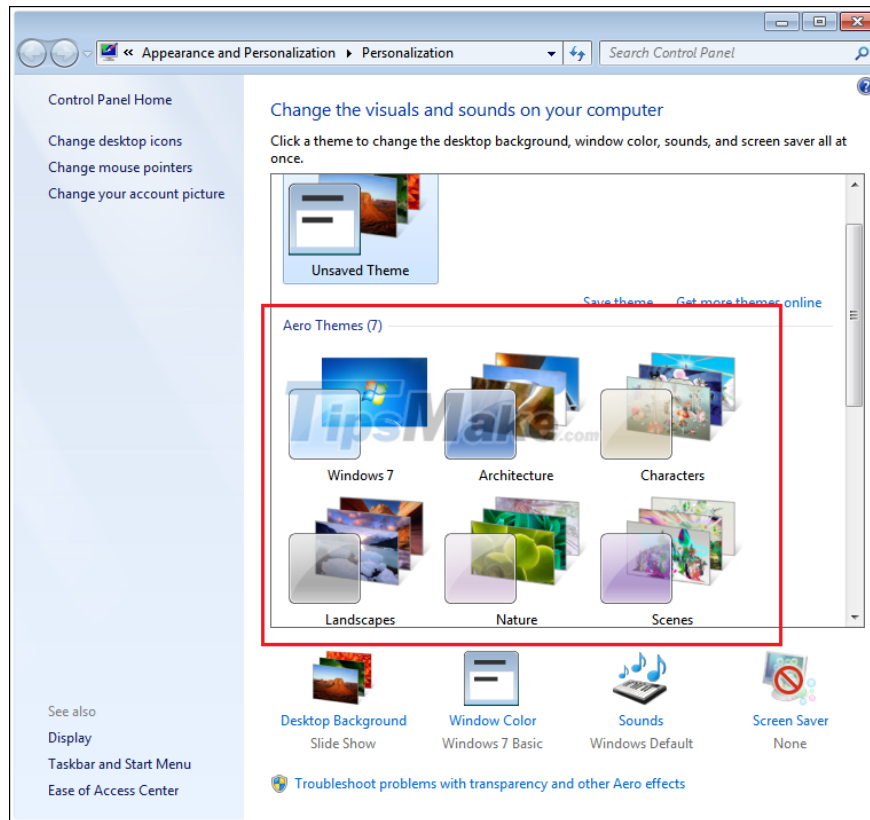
« Appearance and Personalization ▸ Personalization

Search Control Panel

Control Panel Home

Change desktop icons

Change mouse pointers

Change your account picture

Change the visuals and sounds on your computer

Click a theme to change the desktop background, window color, sounds, and screen saver all at once.

Unsaved Theme

Save theme Get more themes online

Aero Themes (7)

TipsMake.com

Windows 7

Architecture

Characters

Landscapes

Nature

Scenes

Desktop Background
Slide Show

Window Color
Windows 7 Basic

Sounds
Windows Default

Screen Saver
None

See also

Display

Taskbar and Start Menu

Ease of Access Center

Troubleshoot problems with transparency and other Aero effects